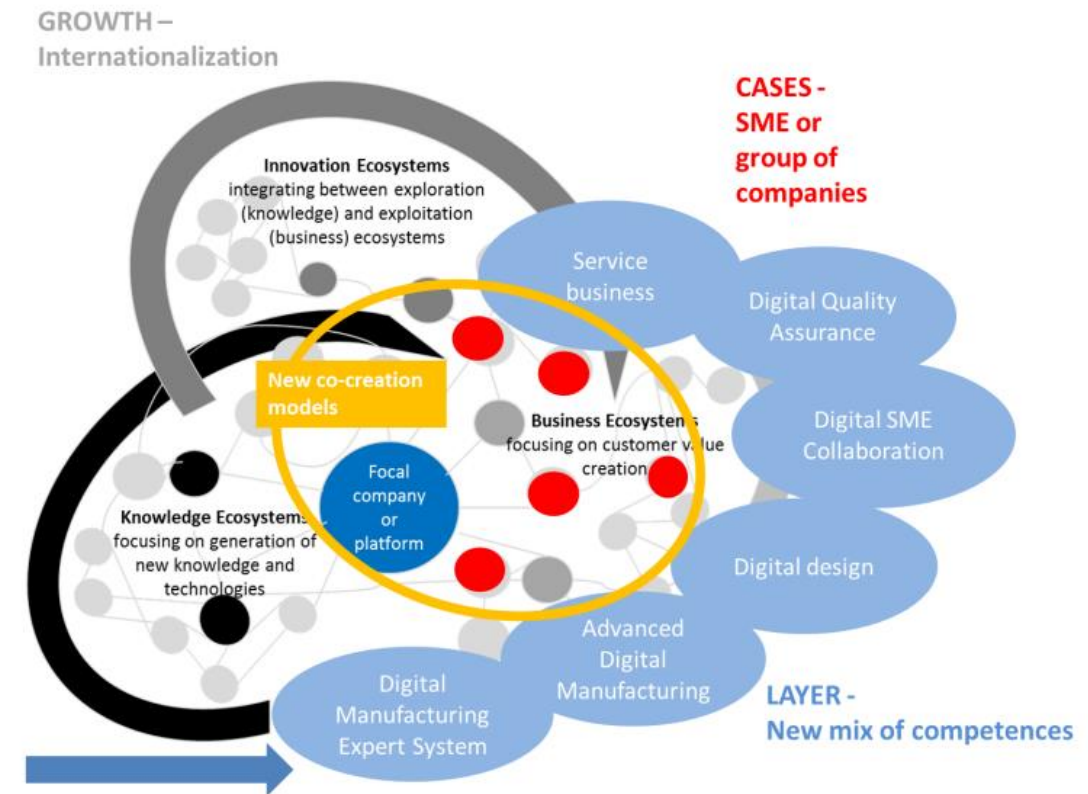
GROWTH –
Internationalization

CASES -
SME or
group of
companies

Innovation Ecosystems
integrating between exploration (knowledge) and exploitation (business) ecosystems

Service business

Digital Quality Assurance

New co-creation models

Business Ecosystems
focusing on customer value creation

Digital SME Collaboration

Focal company or platform

Knowledge Ecosystems
focusing on generation of new knowledge and technologies

Digital design

Advanced Digital Manufacturing

Digital Manufacturing Expert System

LAYER -
New mix of competences